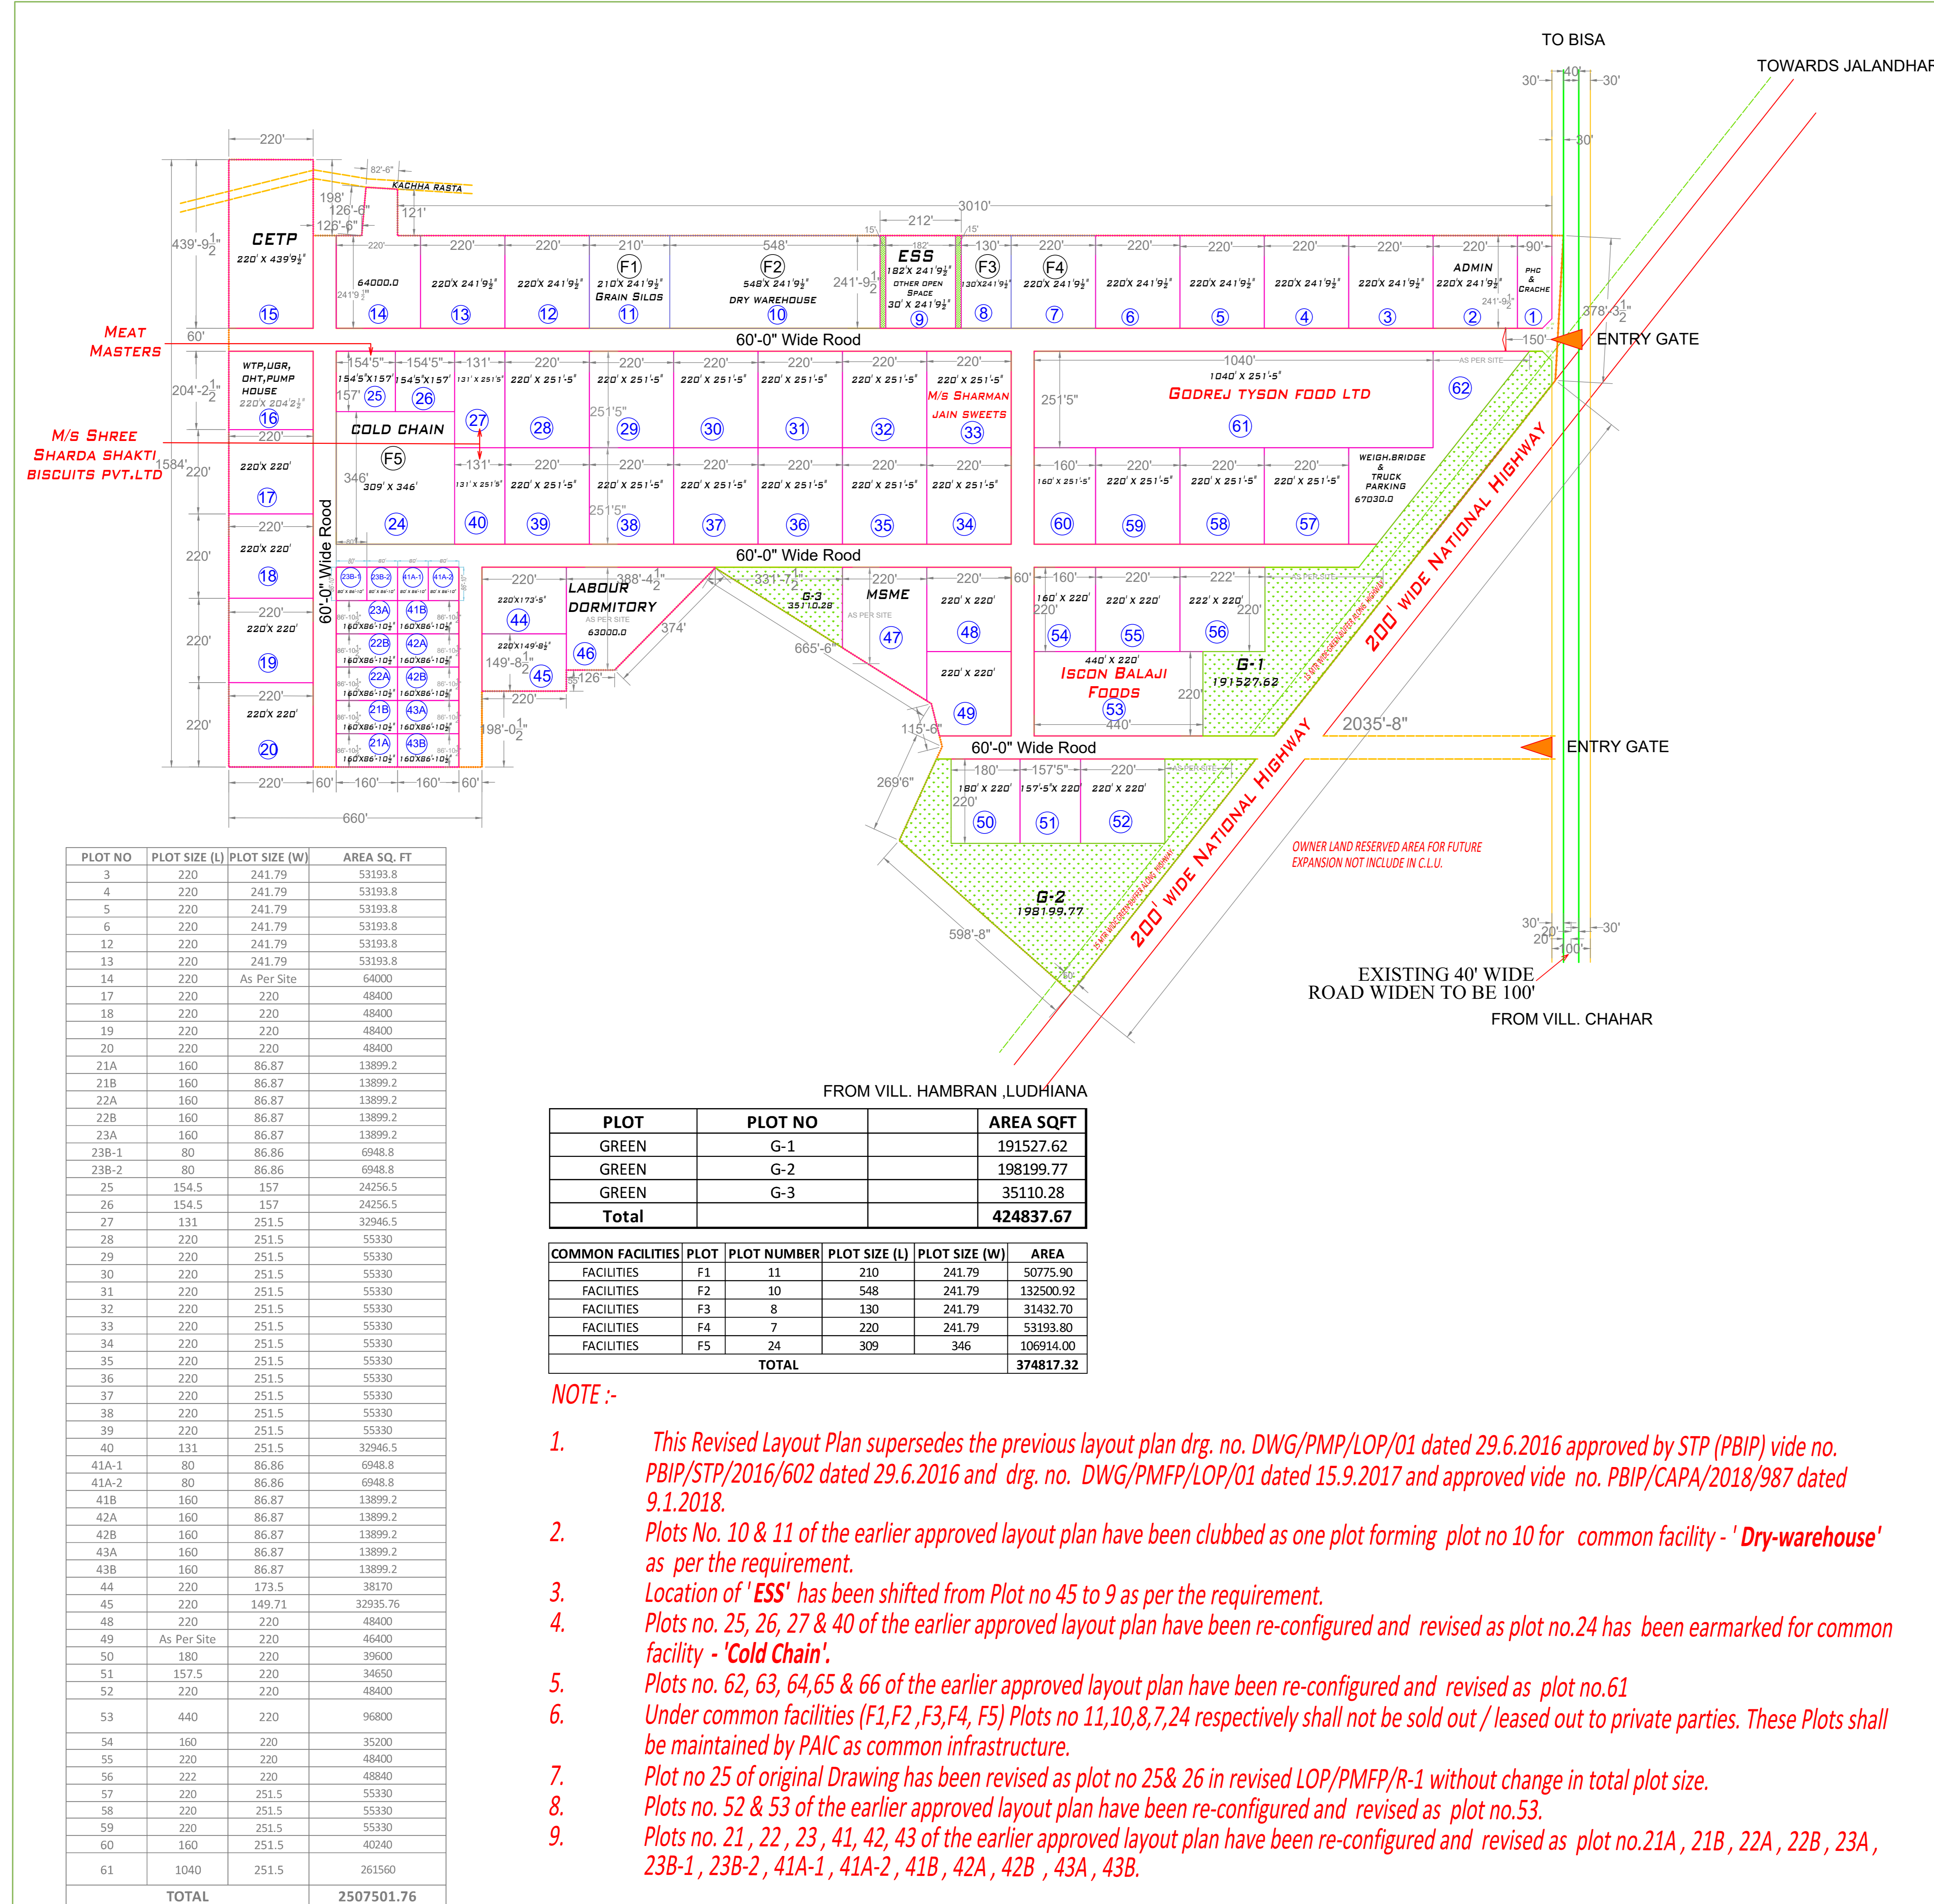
TO BISA
TOWARDS JALANDHAR
30' 40' 30'
30'

220'
82'-6"
KACHHA RASTA
198'
126'-6"
121'
126'-6"
3010'
212'
439'-9$\frac{1}{2}$"
CETP
220' X 439'9$\frac{1}{2}$"
15
220' 220' 220' 210' 548' 182' 130' 220' 220' 220' 220' 220' 220' 90'
64000.0
14
220'X 241'9$\frac{1}{2}$"
13
220'X 241'9$\frac{1}{2}$"
12
F1
210'X 241'9$\frac{1}{2}$"
GRAIN SILOS
11
F2
548'X 241'9$\frac{1}{2}$"
DRY WAREHOUSE
10
241'-9$\frac{1}{2}$"
ESS
182'X 241'9$\frac{1}{2}$"
OTHER OPEN SPACE
30' X 241'9$\frac{1}{2}$"
9
F3
130'X241'9$\frac{1}{2}$"
8
F4
220'X 241'9$\frac{1}{2}$"
7
220'X 241'9$\frac{1}{2}$"
6
220'X 241'9$\frac{1}{2}$"
5
220'X 241'9$\frac{1}{2}$"
4
220'X 241'9$\frac{1}{2}$"
3
ADMIN
220'X 241'9$\frac{1}{2}$"
2
PHC & CRACHE
1
378'-3$\frac{1}{2}$"
MEAT MASTERS
60'
60'-0" Wide Rood
150'
ENTRY GATE
204'-2$\frac{1}{2}$"
WTP,UGR, OHT,PUMP HOUSE
220'X 204'2$\frac{1}{2}$"
16
154'5" 154'5" 131' 220' 220' 220' 220' 220' 220'
154'5"X157' 154'5"X157' 131' X 251'5"
157'
25
26
27
220' X 251'-5"
28
29
30
31
32
M/S SHARMAN JAIN SWEETS
33
251'5"
COLD CHAIN
1040'
1040' X 251'-5"
GODREJ TYSON FOOD LTD
61
AS PER SITE
62
251'5"
M/S SHREE SHARDA SHAKTI BISCUITS PVT.LTD
1584'
220'
220'X 220'
17
F5
346'
309' X 346'
24
131'
131' X 251'5"
40
39
38
37
36
35
34
220' X 251'-5"
160' 220' 220' 220'
160' X 251'-5"
60
59
58
57
WEIGH.BRIDGE & TRUCK PARKING
67030.0
200' WIDE NATIONAL HIGHWAY
60'-0" Wide Rood
220'
220'X 220'
18
220'X 220'
19
220'X 220'
20
60'-0" Wide Rood
23B-1 23B-2 41A-1 41A-2
80' X 86'-10"
23A 41B
22B 42A
22A 42B
21B 43A
21A 43B
160'X86'-10$\frac{1}{2}$"
220'
220'X173'-5"
44
220'X149'-8$\frac{1}{2}$"
149'-8$\frac{1}{2}$"
45
220'
LABOUR DORMITORY
AS PER SITE
63000.0
46
388'-4$\frac{1}{2}$"
374'
126'
331'-7$\frac{1}{2}$"
G-3
35110.28
665'-6"
MSME
AS PER SITE
47
220' X 220'
48
220' X 220'
49
60'
160' 220' 222'
160' X 220'
54
220' X 220'
55
222' X 220'
56
220'
440' X 220'
ISCON BALAJI FOODS
53
440'
G-1
191527.62
220'
198'-0$\frac{1}{2}$"
115'-6"
2035'-8"
ENTRY GATE
60'-0" Wide Rood
269'6"
180' 157'5" 220'
180' X 220'
157'-5"X 220'
220' X 220'
50
51
52
AS PER SITE
200' WIDE NATIONAL HIGHWAY
OWNER LAND RESERVED AREA FOR FUTURE EXPANSION NOT INCLUDE IN C.L.U.
G-2
198199.77
598'-8"
30' 20' 100' 30'
EXISTING 40' WIDE ROAD WIDEN TO BE 100'
FROM VILL. CHAHAR
220' 60' 160' 160' 60'
660'
FROM VILL. HAMBRAN ,LUDHIANA

| PLOT NO | PLOT SIZE (L) | PLOT SIZE (W) | AREA SQ. FT |
|---|---|---|---|
| 3 | 220 | 241.79 | 53193.8 |
| 4 | 220 | 241.79 | 53193.8 |
| 5 | 220 | 241.79 | 53193.8 |
| 6 | 220 | 241.79 | 53193.8 |
| 12 | 220 | 241.79 | 53193.8 |
| 13 | 220 | 241.79 | 53193.8 |
| 14 | 220 | As Per Site | 64000 |
| 17 | 220 | 220 | 48400 |
| 18 | 220 | 220 | 48400 |
| 19 | 220 | 220 | 48400 |
| 20 | 220 | 220 | 48400 |
| 21A | 160 | 86.87 | 13899.2 |
| 21B | 160 | 86.87 | 13899.2 |
| 22A | 160 | 86.87 | 13899.2 |
| 22B | 160 | 86.87 | 13899.2 |
| 23A | 160 | 86.87 | 13899.2 |
| 23B-1 | 80 | 86.86 | 6948.8 |
| 23B-2 | 80 | 86.86 | 6948.8 |
| 25 | 154.5 | 157 | 24256.5 |
| 26 | 154.5 | 157 | 24256.5 |
| 27 | 131 | 251.5 | 32946.5 |
| 28 | 220 | 251.5 | 55330 |
| 29 | 220 | 251.5 | 55330 |
| 30 | 220 | 251.5 | 55330 |
| 31 | 220 | 251.5 | 55330 |
| 32 | 220 | 251.5 | 55330 |
| 33 | 220 | 251.5 | 55330 |
| 34 | 220 | 251.5 | 55330 |
| 35 | 220 | 251.5 | 55330 |
| 36 | 220 | 251.5 | 55330 |
| 37 | 220 | 251.5 | 55330 |
| 38 | 220 | 251.5 | 55330 |
| 39 | 220 | 251.5 | 55330 |
| 40 | 131 | 251.5 | 32946.5 |
| 41A-1 | 80 | 86.86 | 6948.8 |
| 41A-2 | 80 | 86.86 | 6948.8 |
| 41B | 160 | 86.87 | 13899.2 |
| 42A | 160 | 86.87 | 13899.2 |
| 42B | 160 | 86.87 | 13899.2 |
| 43A | 160 | 86.87 | 13899.2 |
| 43B | 160 | 86.87 | 13899.2 |
| 44 | 220 | 173.5 | 38170 |
| 45 | 220 | 149.71 | 32935.76 |
| 48 | 220 | 220 | 48400 |
| 49 | As Per Site | 220 | 46400 |
| 50 | 180 | 220 | 39600 |
| 51 | 157.5 | 220 | 34650 |
| 52 | 220 | 220 | 48400 |
| 53 | 440 | 220 | 96800 |
| 54 | 160 | 220 | 35200 |
| 55 | 220 | 220 | 48400 |
| 56 | 222 | 220 | 48840 |
| 57 | 220 | 251.5 | 55330 |
| 58 | 220 | 251.5 | 55330 |
| 59 | 220 | 251.5 | 55330 |
| 60 | 160 | 251.5 | 40240 |
| 61 | 1040 | 251.5 | 261560 |
| TOTAL | | | 2507501.76 |

| PLOT | PLOT NO | | AREA SQFT |
|---|---|---|---|
| GREEN | G-1 | | 191527.62 |
| GREEN | G-2 | | 198199.77 |
| GREEN | G-3 | | 35110.28 |
| Total | | | 424837.67 |

| COMMON FACILITIES | PLOT | PLOT NUMBER | PLOT SIZE (L) | PLOT SIZE (W) | AREA |
|---|---|---|---|---|---|
| FACILITIES | F1 | 11 | 210 | 241.79 | 50775.90 |
| FACILITIES | F2 | 10 | 548 | 241.79 | 132500.92 |
| FACILITIES | F3 | 8 | 130 | 241.79 | 31432.70 |
| FACILITIES | F4 | 7 | 220 | 241.79 | 53193.80 |
| FACILITIES | F5 | 24 | 309 | 346 | 106914.00 |
| TOTAL | | | | | 374817.32 |

NOTE :-

1. This Revised Layout Plan supersedes the previous layout plan drg. no. DWG/PMP/LOP/01 dated 29.6.2016 approved by STP (PBIP) vide no. PBIP/STP/2016/602 dated 29.6.2016 and drg. no. DWG/PMFP/LOP/01 dated 15.9.2017 and approved vide no. PBIP/CAPA/2018/987 dated 9.1.2018.
2. Plots No. 10 & 11 of the earlier approved layout plan have been clubbed as one plot forming plot no 10 for common facility - ' Dry-warehouse' as per the requirement.
3. Location of ' ESS' has been shifted from Plot no 45 to 9 as per the requirement.
4. Plots no. 25, 26, 27 & 40 of the earlier approved layout plan have been re-configured and revised as plot no.24 has been earmarked for common facility - 'Cold Chain'.
5. Plots no. 62, 63, 64,65 & 66 of the earlier approved layout plan have been re-configured and revised as plot no.61
6. Under common facilities (F1,F2 ,F3,F4, F5) Plots no 11,10,8,7,24 respectively shall not be sold out / leased out to private parties. These Plots shall be maintained by PAIC as common infrastructure.
7. Plot no 25 of original Drawing has been revised as plot no 25& 26 in revised LOP/PMFP/R-1 without change in total plot size.
8. Plots no. 52 & 53 of the earlier approved layout plan have been re-configured and revised as plot no.53.
9. Plots no. 21 , 22 , 23 , 41, 42, 43 of the earlier approved layout plan have been re-configured and revised as plot no.21A , 21B , 22A , 22B , 23A , 23B-1 , 23B-2 , 41A-1 , 41A-2 , 41B , 42A , 42B , 43A , 43B.